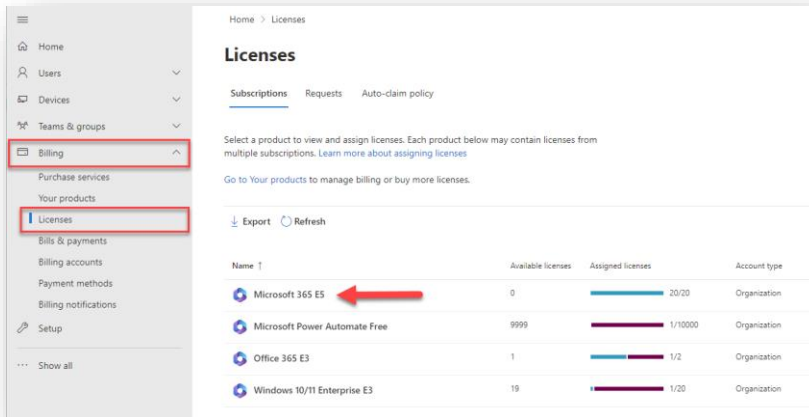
Home
Users
Devices
Teams & groups
Billing
Purchase services
Your products
Licenses
Bills & payments
Billing accounts
Payment methods
Billing notifications
Setup
Show all

Home > Licenses

Licenses

Subscriptions Requests Auto-claim policy

Select a product to view and assign licenses. Each product below may contain licenses from multiple subscriptions. Learn more about assigning licenses

Go to Your products to manage billing or buy more licenses.

Export Refresh

| Name ↑ | Available licenses | Assigned licenses | Account type |
|---|---|---|---|
| Microsoft 365 E5 | 0 | 20/20 | Organization |
| Microsoft Power Automate Free | 9999 | 1/10000 | Organization |
| Office 365 E3 | 1 | 1/2 | Organization |
| Windows 10/11 Enterprise E3 | 19 | 1/20 | Organization |